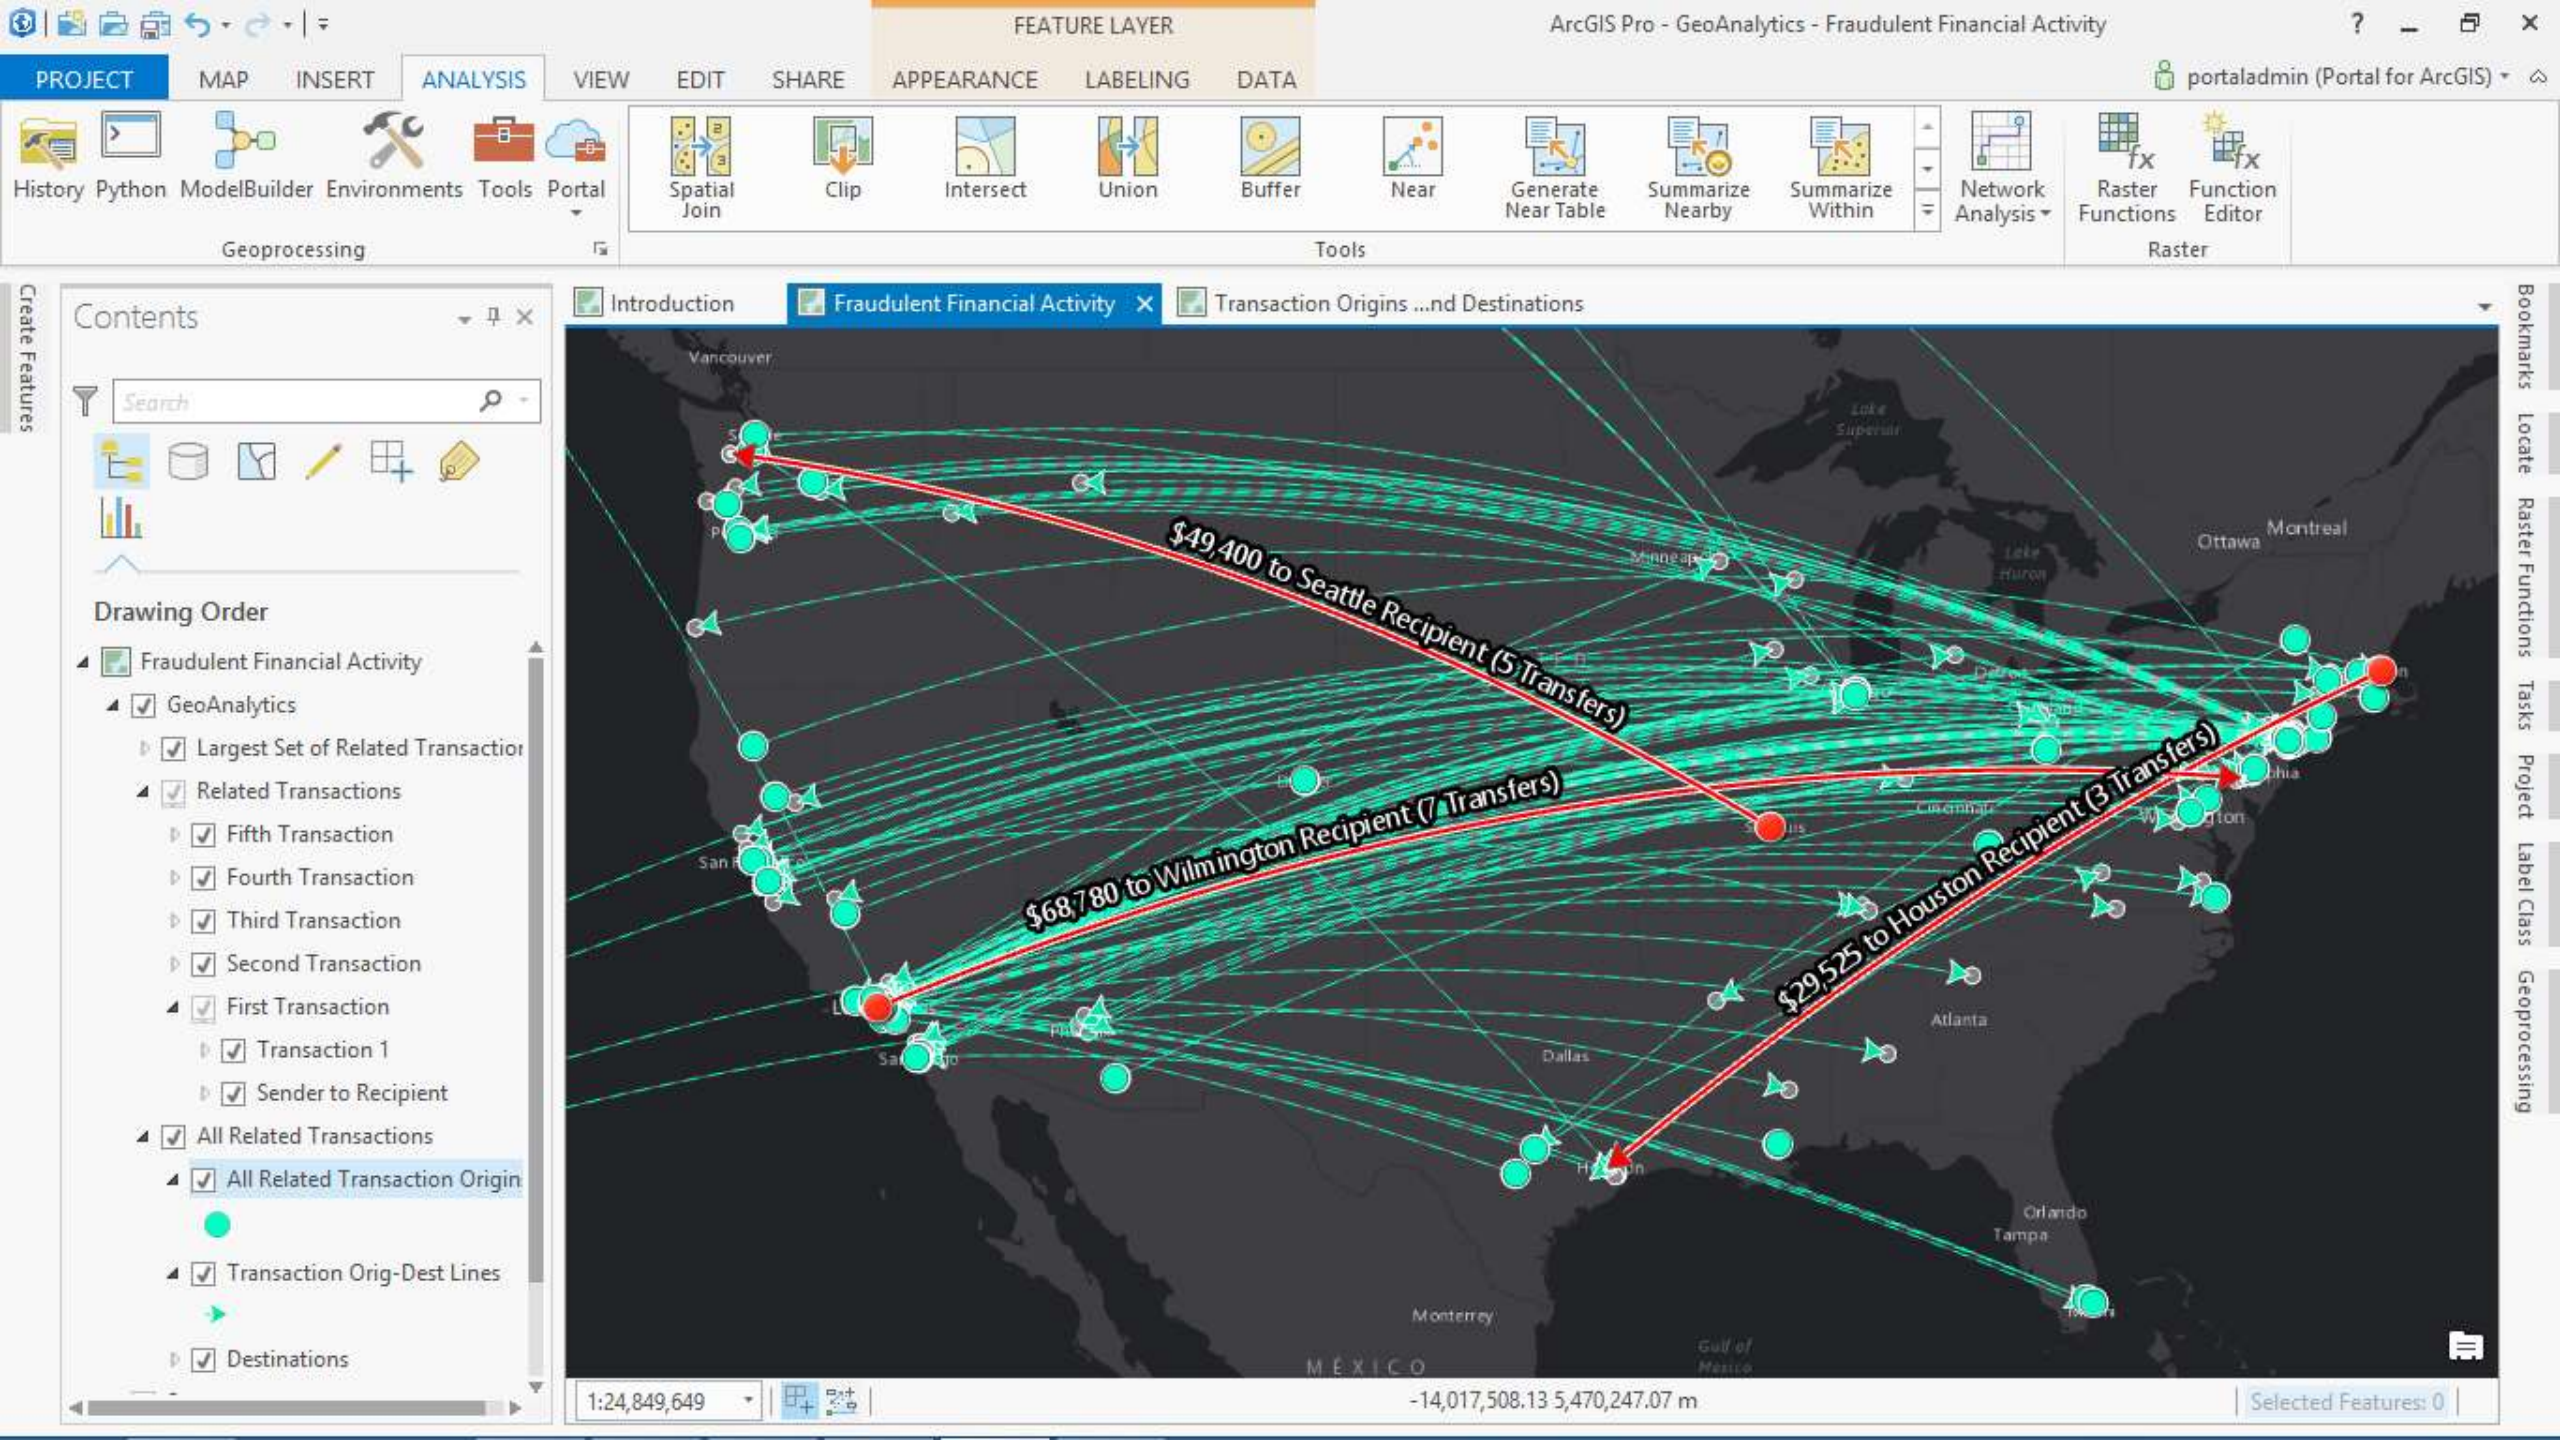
FEATURE LAYER

ArcGIS Pro - GeoAnalytics - Fraudulent Financial Activity

? – ✕

PROJECT MAP INSERT ANALYSIS VIEW EDIT SHARE APPEARANCE LABELING DATA

portaladmin (Portal for ArcGIS)

History Python ModelBuilder Environments Tools Portal

Geoprocessing

Spatial Join Clip Intersect Union Buffer Near Generate Near Table Summarize Nearby Summarize Within Network Analysis

Tools

Raster Functions Function Editor

Raster

Create Features

Contents

Search

Drawing Order

Fraudulent Financial Activity
GeoAnalytics
Largest Set of Related Transactior
Related Transactions
Fifth Transaction
Fourth Transaction
Third Transaction
Second Transaction
First Transaction
Transaction 1
Sender to Recipient
All Related Transactions
All Related Transaction Origin
Transaction Orig-Dest Lines
Destinations

Introduction Fraudulent Financial Activity Transaction Origins ...nd Destinations

Vancouver
Lake Superior
Ottawa
Montreal
Lake Huron
Minneap
$49,400 to Seattle Recipient (5 Transfers)
$68,780 to Wilmington Recipient (7 Transfers)
$29,525 to Houston Recipient (3 Transfers)
San
Cincinnati
Atlanta
Dallas
Orlando
Tampa
Monterrey
MÉXICO
Gulf of Mexico

Bookmarks Locate Raster Functions Tasks Project Label Class Geoprocessing

1:24,849,649

-14,017,508.13 5,470,247.07 m

Selected Features: 0